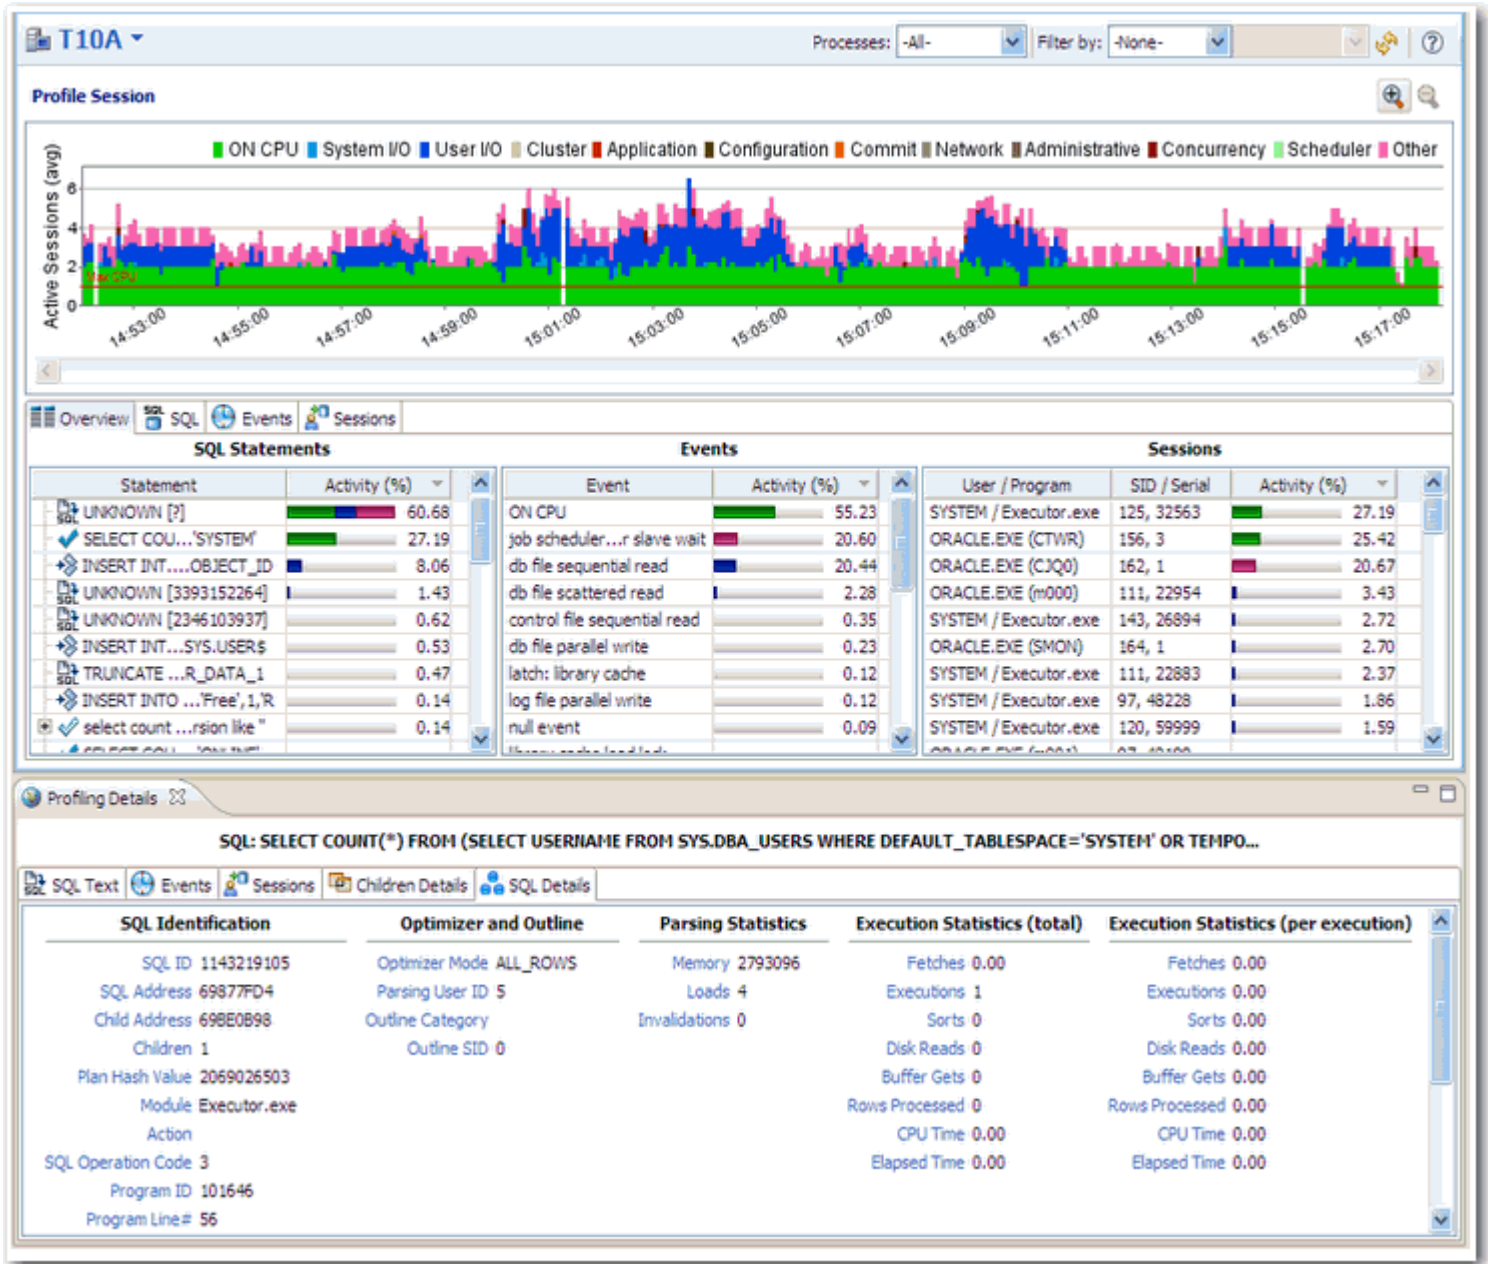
T10A

Processes: -All- Filter by: -None-

Profile Session

ON CPU System I/O User I/O Cluster Application Configuration Commit Network Administrative Concurrency Scheduler Other

Active Sessions (avg)

6
4
2
0

Max CPU

14:53:00 14:55:00 14:57:00 14:59:00 15:01:00 15:03:00 15:05:00 15:07:00 15:09:00 15:11:00 15:13:00 15:15:00 15:17:00

Overview SQL Events Sessions

SQL Statements

| Statement | Activity (%) |
|---|---|
| UNKNOWN [?] | 60.68 |
| SELECT COU...'SYSTEM' | 27.19 |
| INSERT INT....OBJECT_ID | 8.06 |
| UNKNOWN [3393152264] | 1.43 |
| UNKNOWN [2346103937] | 0.62 |
| INSERT INT...SYS.USER$ | 0.53 |
| TRUNCATE ...R_DATA_1 | 0.47 |
| INSERT INTO ...'Free',1,'R | 0.14 |
| select count ...rsion like '' | 0.14 |

Events

| Event | Activity (%) |
|---|---|
| ON CPU | 55.23 |
| job scheduler...r slave wait | 20.60 |
| db file sequential read | 20.44 |
| db file scattered read | 2.28 |
| control file sequential read | 0.35 |
| db file parallel write | 0.23 |
| latch: library cache | 0.12 |
| log file parallel write | 0.12 |
| null event | 0.09 |

Sessions

| User / Program | SID / Serial | Activity (%) |
|---|---|---|
| SYSTEM / Executor.exe | 125, 32563 | 27.19 |
| ORACLE.EXE (CTWR) | 156, 3 | 25.42 |
| ORACLE.EXE (CJQ0) | 162, 1 | 20.67 |
| ORACLE.EXE (m000) | 111, 22954 | 3.43 |
| SYSTEM / Executor.exe | 143, 26894 | 2.72 |
| ORACLE.EXE (SMON) | 164, 1 | 2.70 |
| SYSTEM / Executor.exe | 111, 22883 | 2.37 |
| SYSTEM / Executor.exe | 97, 48228 | 1.86 |
| SYSTEM / Executor.exe | 120, 59999 | 1.59 |

Profiling Details

SQL: SELECT COUNT(*) FROM (SELECT USERNAME FROM SYS.DBA_USERS WHERE DEFAULT_TABLESPACE='SYSTEM' OR TEMPO...

SQL Text Events Sessions Children Details SQL Details

SQL Identification

SQL ID 1143219105
SQL Address 69877FD4
Child Address 69BE0B98
Children 1
Plan Hash Value 2069026503
Module Executor.exe
Action
SQL Operation Code 3
Program ID 101646
Program Line# 56

Optimizer and Outline

Optimizer Mode ALL_ROWS
Parsing User ID 5
Outline Category
Outline SID 0

Parsing Statistics

Memory 2793096
Loads 4
Invalidations 0

Execution Statistics (total)

Fetches 0.00
Executions 1
Sorts 0
Disk Reads 0
Buffer Gets 0
Rows Processed 0
CPU Time 0.00
Elapsed Time 0.00

Execution Statistics (per execution)

Fetches 0.00
Executions 0.00
Sorts 0.00
Disk Reads 0.00
Buffer Gets 0.00
Rows Processed 0.00
CPU Time 0.00
Elapsed Time 0.00